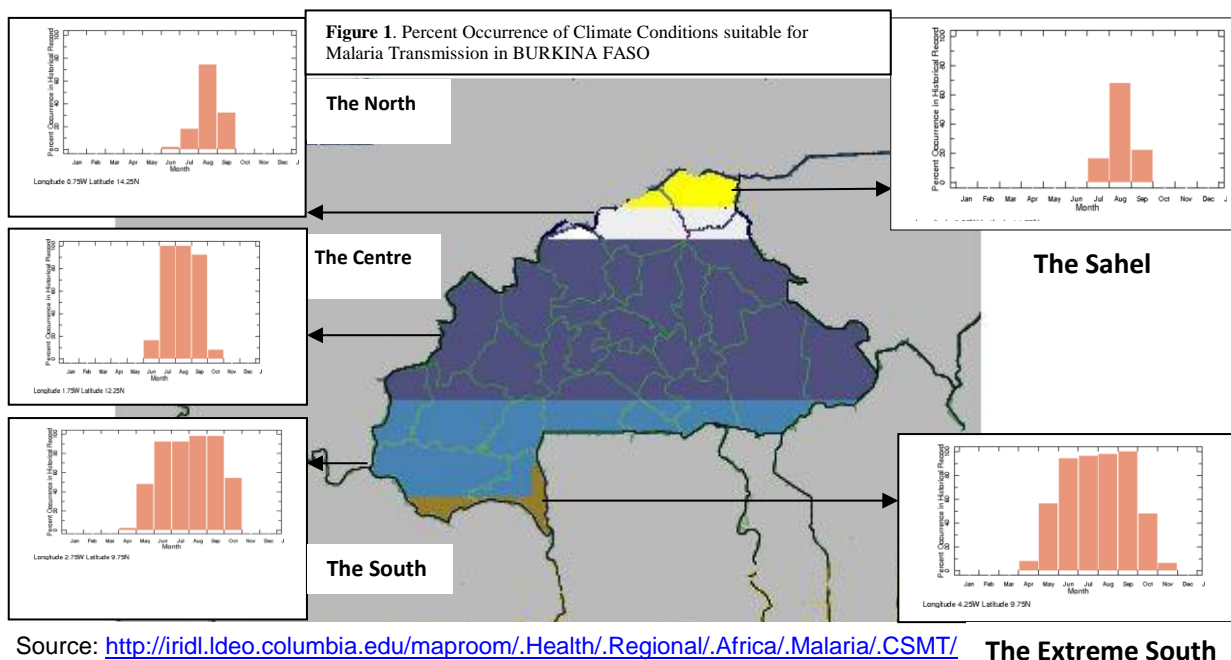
Figure 1. Percent Occurrence of Climate Conditions suitable for Malaria Transmission in BURKINA FASO

The North

Percent Occurrence in Historical Record
100
80
60
40
20
0
Jan Feb Mar Apr May Jun Jul Aug Sep Oct Nov Dec J
Month
Longitude 0.75W Latitude 14.25N

Percent Occurrence in Historical Record
100
80
60
40
20
0
Jan Feb Mar Apr May Jun Jul Aug Sep Oct Nov Dec J
Month
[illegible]

The Sahel

The Centre

Percent Occurrence in Historical Record
100
80
60
40
20
0
Jan Feb Mar Apr May Jun Jul Aug Sep Oct Nov Dec J
Month
Longitude 1.75W Latitude 12.25N

Percent Occurrence in Historical Record
100
80
60
40
20
0
Jan Feb Mar Apr May Jun Jul Aug Sep Oct Nov Dec J
Month
Longitude 2.75W Latitude 9.75N

The South

Percent Occurrence in Historical Record
100
80
60
40
20
0
Jan Feb Mar Apr May Jun Jul Aug Sep Oct Nov Dec J
Month
Longitude 4.25W Latitude 9.75N

Source: http://iridl.ldeo.columbia.edu/maproom/.Health/.Regional/.Africa/.Malaria/.CSMT/

The Extreme South